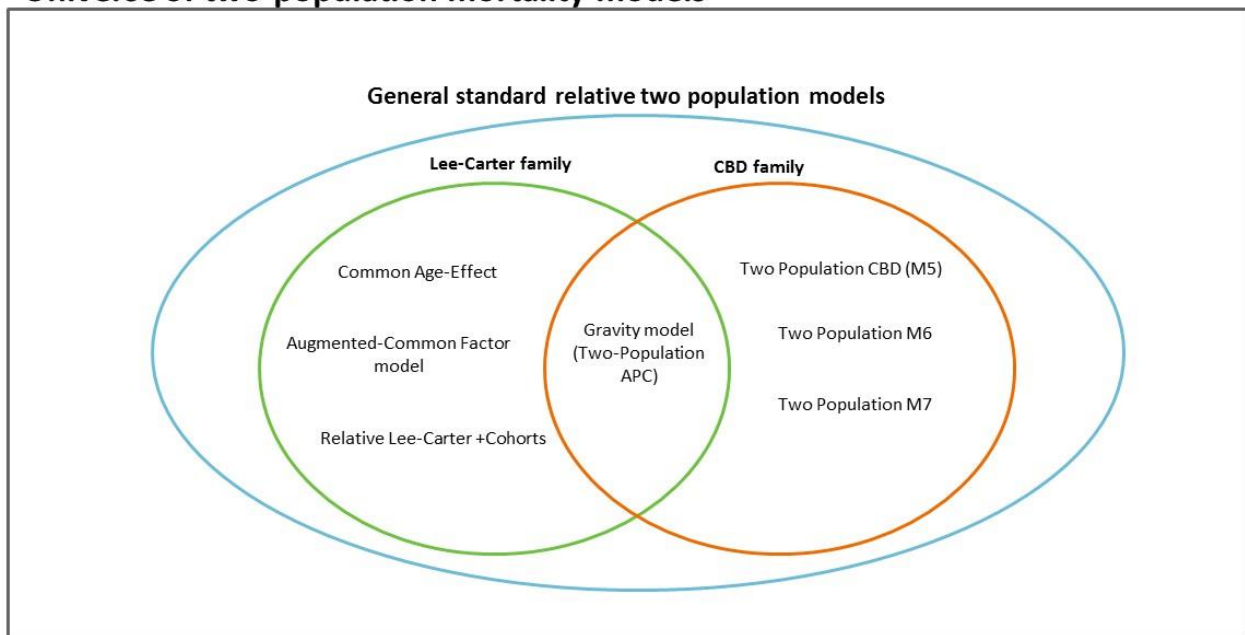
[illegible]

General standard relative two population models

Lee-Carter family

CBD family

Common Age-Effect

Augmented-Common Factor model

Relative Lee-Carter +Cohorts

Gravity model (Two-Population APC)

Two Population CBD (M5)

Two Population M6

Two Population M7